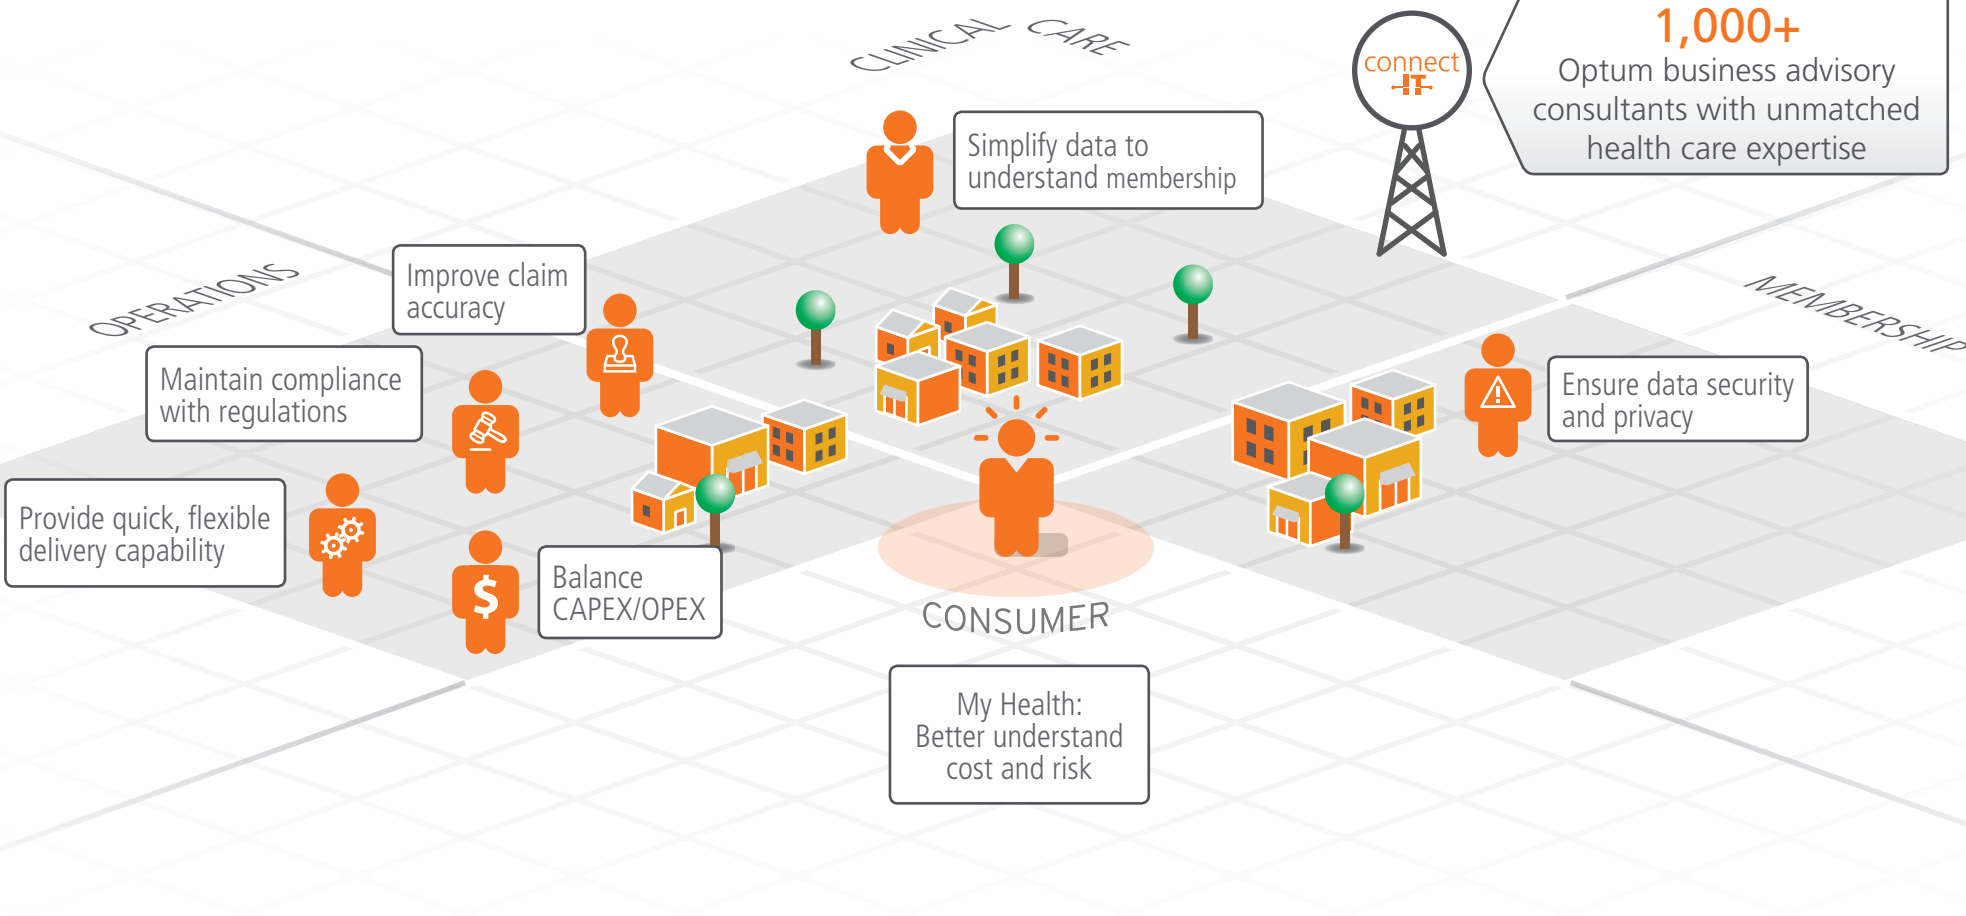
CLINICAL CARE

connect IT

1,000+
Optum business advisory consultants with unmatched health care expertise

Simplify data to understand membership

OPERATIONS

Improve claim accuracy

MEMBERSHIP

Maintain compliance with regulations

Ensure data security and privacy

Provide quick, flexible delivery capability

$

Balance CAPEX/OPEX

CONSUMER

My Health: Better understand cost and risk